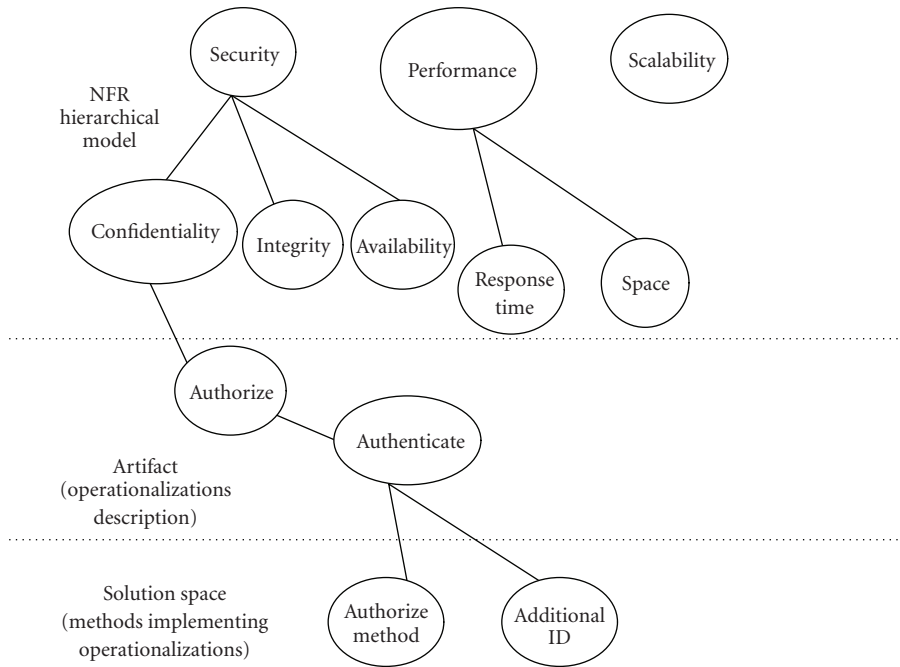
Security

Performance

Scalability

NFR hierarchical model

Confidentiality

Integrity

Availability

Response time

Space

Authorize

Authenticate

Artifact (operationalizations description)

Solution space (methods implementing operationalizations)

Authorize method

Additional ID